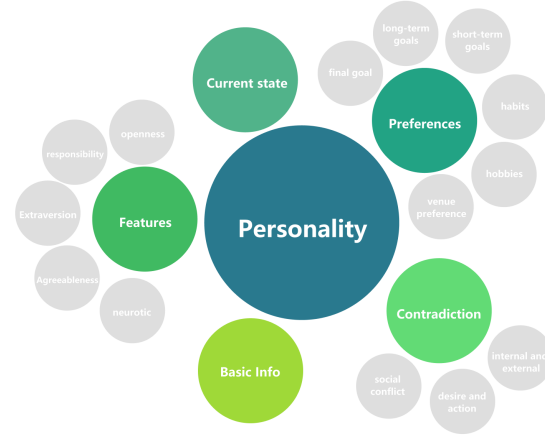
Personality

Current state

Preferences

final goal

long-term goals

short-term goals

habits

hobbies

venue preference

Features

openness

responsibility

Extraversion

Agreeableness

neurotic

Basic Info

Contradiction

social conflict

desire and action

internal and external